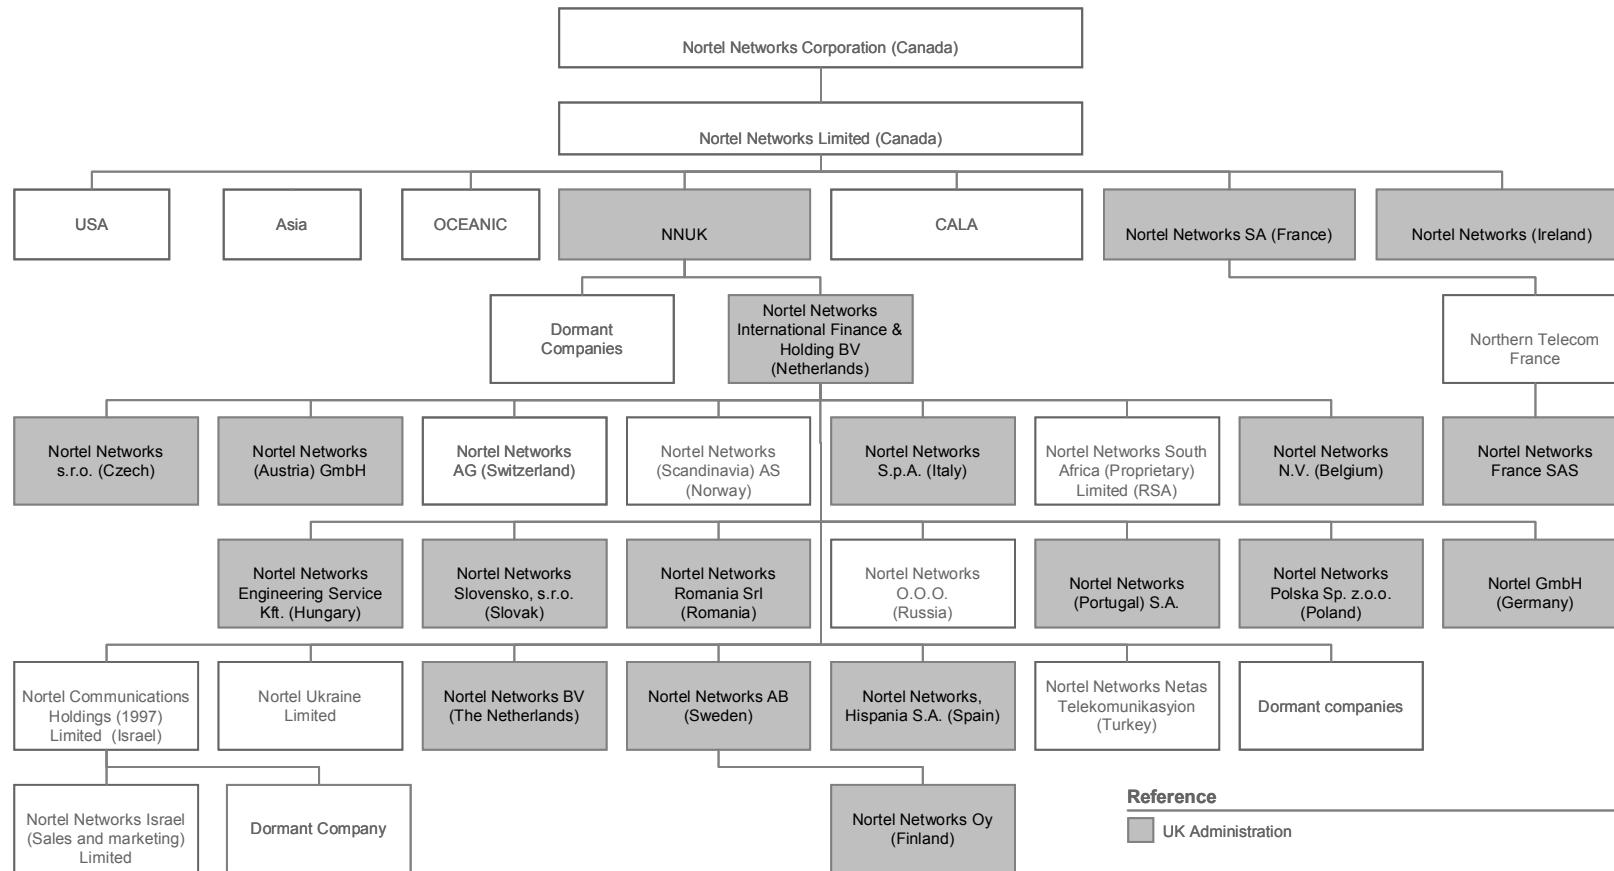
Nortel Networks Corporation (Canada)

Nortel Networks Limited (Canada)

USA

Asia

OCEANIC

NNUK

CALA

Nortel Networks SA (France)

Nortel Networks (Ireland)

Dormant Companies

Nortel Networks International Finance & Holding BV (Netherlands)

Northern Telecom France

Nortel Networks s.r.o. (Czech)

Nortel Networks (Austria) GmbH

Nortel Networks AG (Switzerland)

Nortel Networks (Scandinavia) AS (Norway)

Nortel Networks S.p.A. (Italy)

Nortel Networks South Africa (Proprietary) Limited (RSA)

Nortel Networks N.V. (Belgium)

Nortel Networks France SAS

Nortel Networks Engineering Service Kft. (Hungary)

Nortel Networks Slovensko, s.r.o. (Slovak)

Nortel Networks Romania Srl (Romania)

Nortel Networks O.O.O. (Russia)

Nortel Networks (Portugal) S.A.

Nortel Networks Polska Sp. z.o.o. (Poland)

Nortel GmbH (Germany)

Nortel Communications Holdings (1997) Limited (Israel)

Nortel Ukraine Limited

Nortel Networks BV (The Netherlands)

Nortel Networks AB (Sweden)

Nortel Networks, Hispania S.A. (Spain)

Nortel Networks Netas Telekomunikasyion (Turkey)

Dormant companies

Nortel Networks Israel (Sales and marketing) Limited

Dormant Company

Nortel Networks Oy (Finland)

Reference

UK Administration